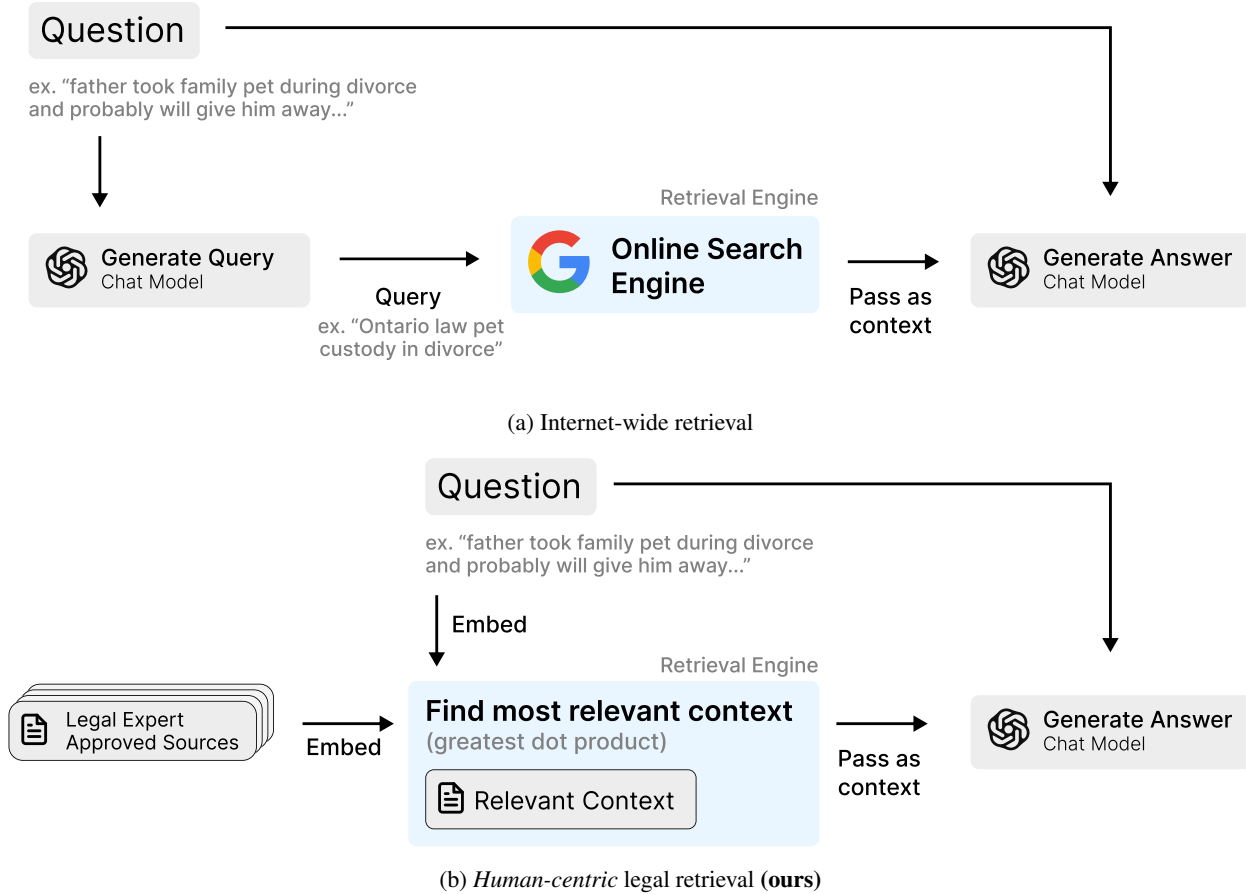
Question

ex. “father took family pet during divorce and probably will give him away...”

Generate Query
Chat Model

Query
ex. “Ontario law pet custody in divorce”

Retrieval Engine

Online Search Engine

Pass as context

Generate Answer
Chat Model

(a) Internet-wide retrieval

Question

ex. “father took family pet during divorce and probably will give him away...”

Embed

Retrieval Engine

Legal Expert Approved Sources

Embed

Find most relevant context
(greatest dot product)

Relevant Context

Pass as context

Generate Answer
Chat Model

(b) *Human-centric* legal retrieval **(ours)**